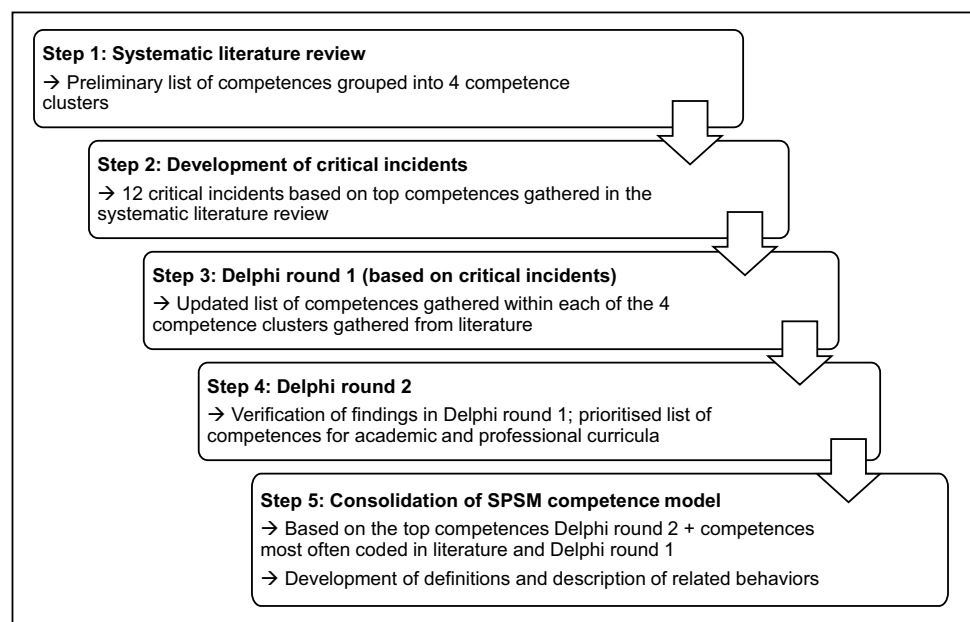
Step 1: Systematic literature review

→ Preliminary list of competences grouped into 4 competence clusters

Step 2: Development of critical incidents

→ 12 critical incidents based on top competences gathered in the systematic literature review

Step 3: Delphi round 1 (based on critical incidents)

→ Updated list of competences gathered within each of the 4 competence clusters gathered from literature

Step 4: Delphi round 2

→ Verification of findings in Delphi round 1; prioritised list of competences for academic and professional curricula

Step 5: Consolidation of SPSM competence model

→ Based on the top competences Delphi round 2 + competences most often coded in literature and Delphi round 1

→ Development of definitions and description of related behaviors